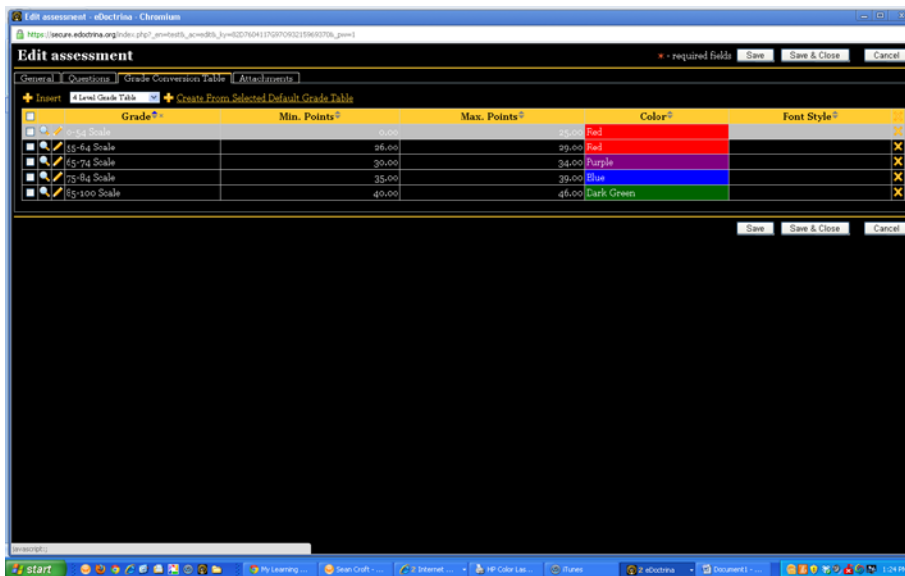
Edit assessment - eDoctrina - Chromium

https://secure.edoctrina.org/index.php?_en=test&_ac=edit&_ky=82D76041376970932159693706_pw=1

Edit assessment

* - required fields Save Save & Close Cancel

General Questions Grade Conversion Table Attachments

Insert 4 Level Grade Table Create From Selected Default Grade Table

| | Grade | Min. Points | Max. Points | Color | Font Style | |
|---|---|---|---|---|---|---|
| | 0-54 Scale | 0.00 | 25.00 | Red | | |
| | 55-64 Scale | 26.00 | 29.00 | Red | | |
| | 65-74 Scale | 30.00 | 34.00 | Purple | | |
| | 75-84 Scale | 35.00 | 39.00 | Blue | | |
| | 85-100 Scale | 40.00 | 46.00 | Dark Green | | |

Save Save & Close Cancel

javascript:;

start My Learning ... Sean Croft - ... 2 Internet ... HP Color Las... iTunes 2 eDoctrina Document1 - ... 1:24 PM